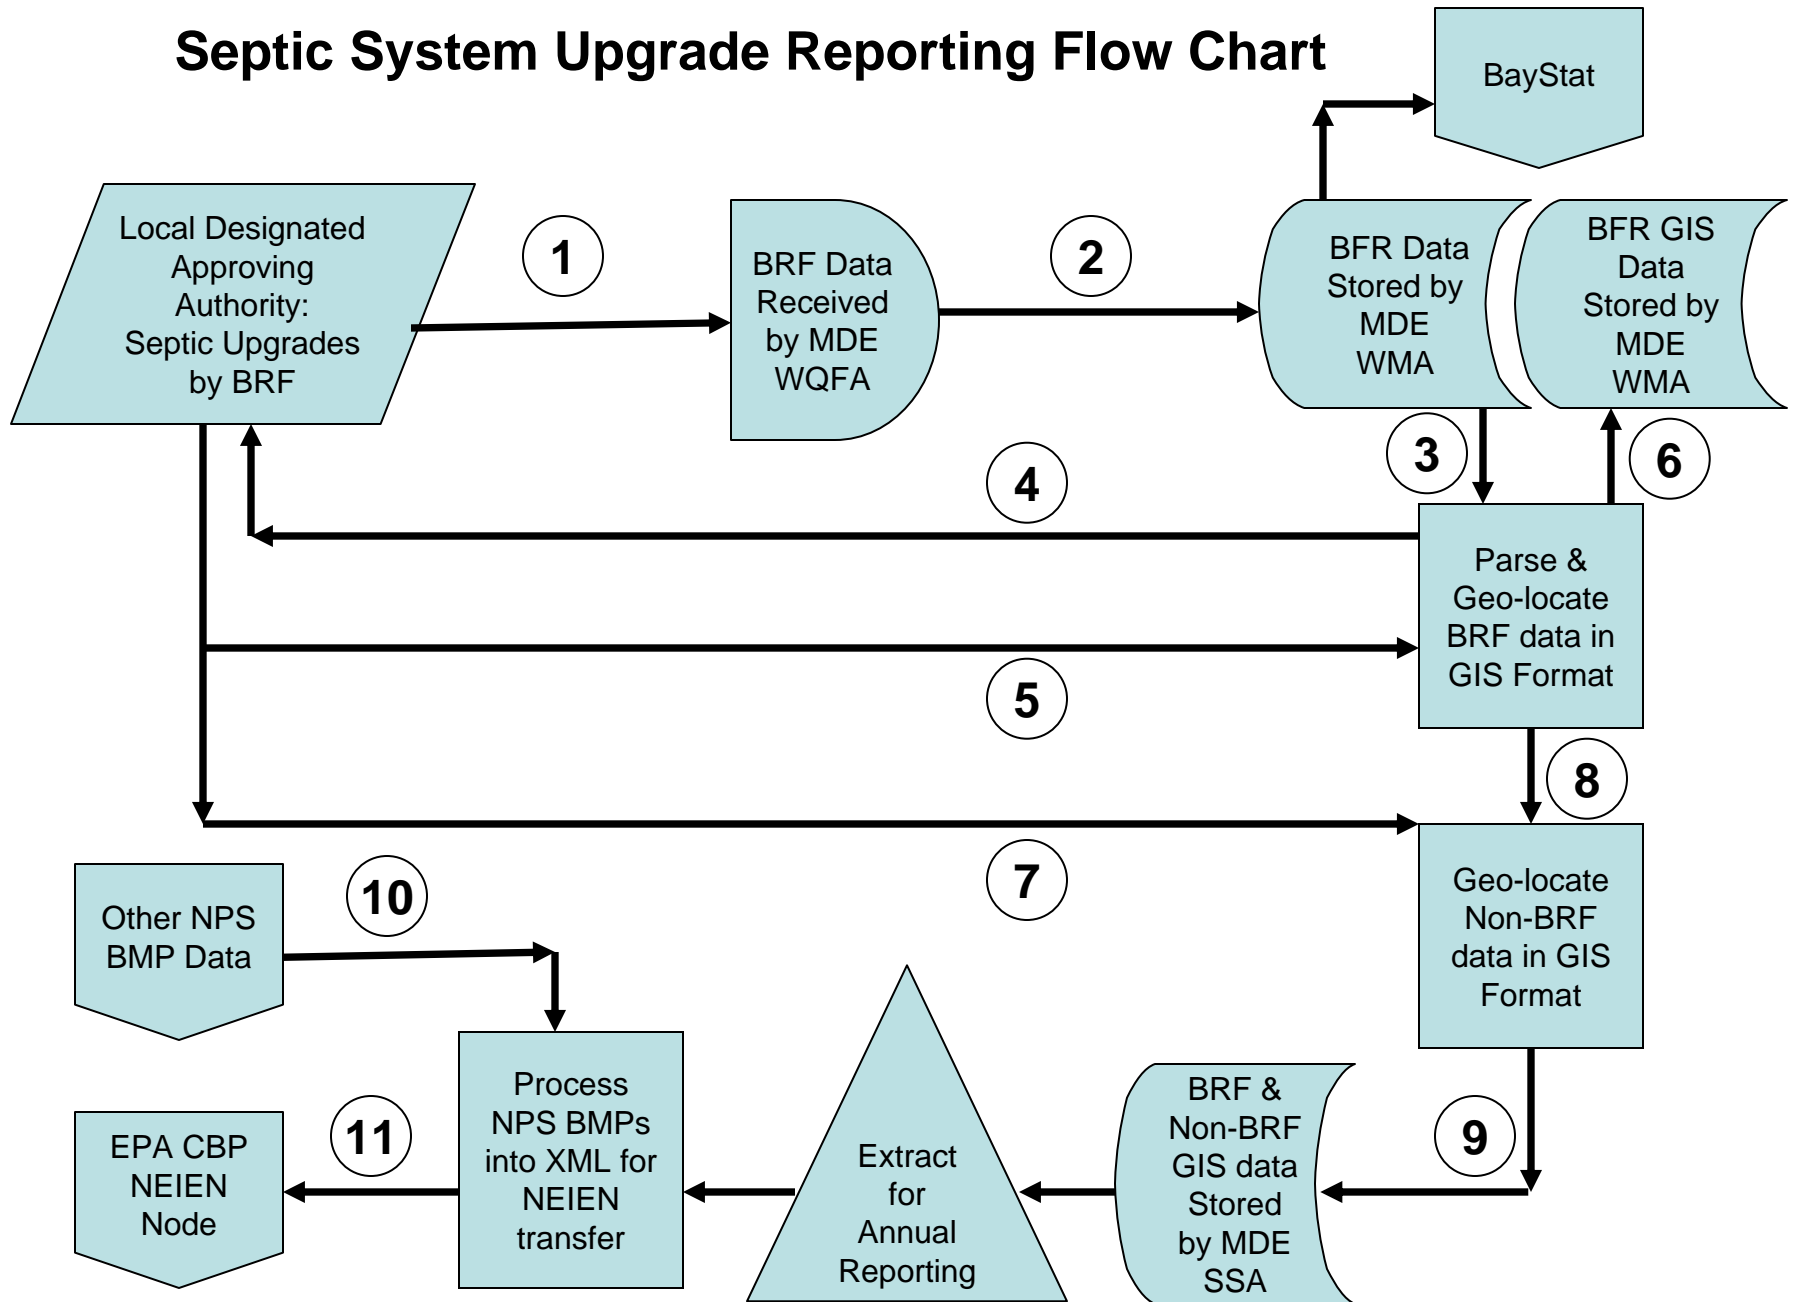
Septic System Upgrade Reporting Flow Chart

BayStat

Local Designated Approving Authority: Septic Upgrades by BRF

1

BRF Data Received by MDE WQFA

2

BFR Data Stored by MDE WMA

BFR GIS Data Stored by MDE WMA

3

6

4

Parse & Geo-locate BRF data in GIS Format

5

8

7

Geo-locate Non-BRF data in GIS Format

Other NPS BMP Data

10

Process NPS BMPs into XML for NEIEN transfer

Extract for Annual Reporting

BRF & Non-BRF GIS data Stored by MDE SSA

9

EPA CBP NEIEN Node

11